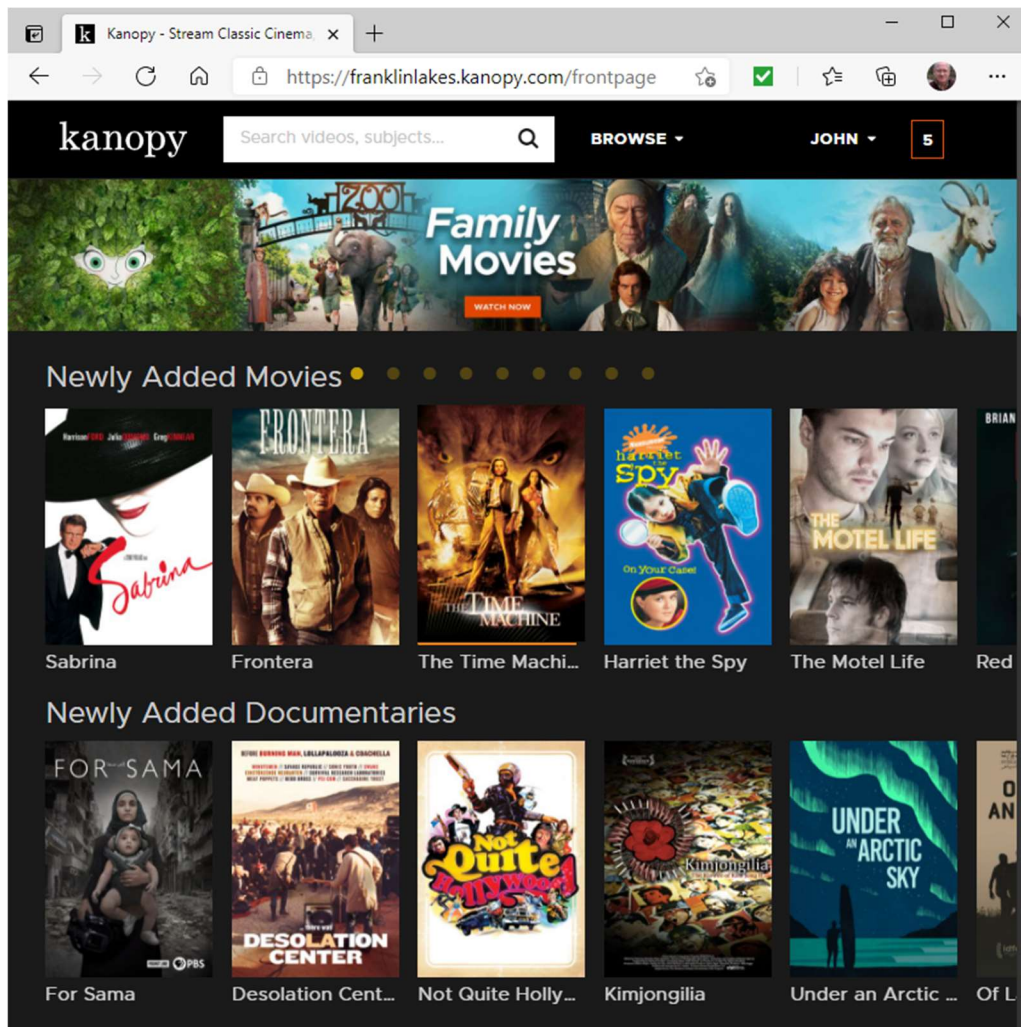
Kanopy - Stream Classic Cinema

https://franklinlakes.kanopy.com/frontpage

kanopy

Search videos, subjects...

BROWSE

JOHN

5

ZOO

Family Movies

WATCH NOW

Newly Added Movies

Harrison Ford Julia Ormond Greg Kinnear

Sabrina

FRONTERA

THE TIME MACHINE

Harriet the Spy

On Your Case!

THE MOTEL LIFE

BRIAN

Sabrina

Frontera

The Time Machi...

Harriet the Spy

The Motel Life

Red

Newly Added Documentaries

FOR SAMA

PBS

BEFORE BURNING MAN, LOLLAPALOOZA & COACHELLA

DESOLATION CENTER

Not Quite Hollywood

Kimjongilia

UNDER AN ARCTIC SKY

O AN

For Sama

Desolation Cent...

Not Quite Holly...

Kimjongilia

Under an Arctic ...

Of L